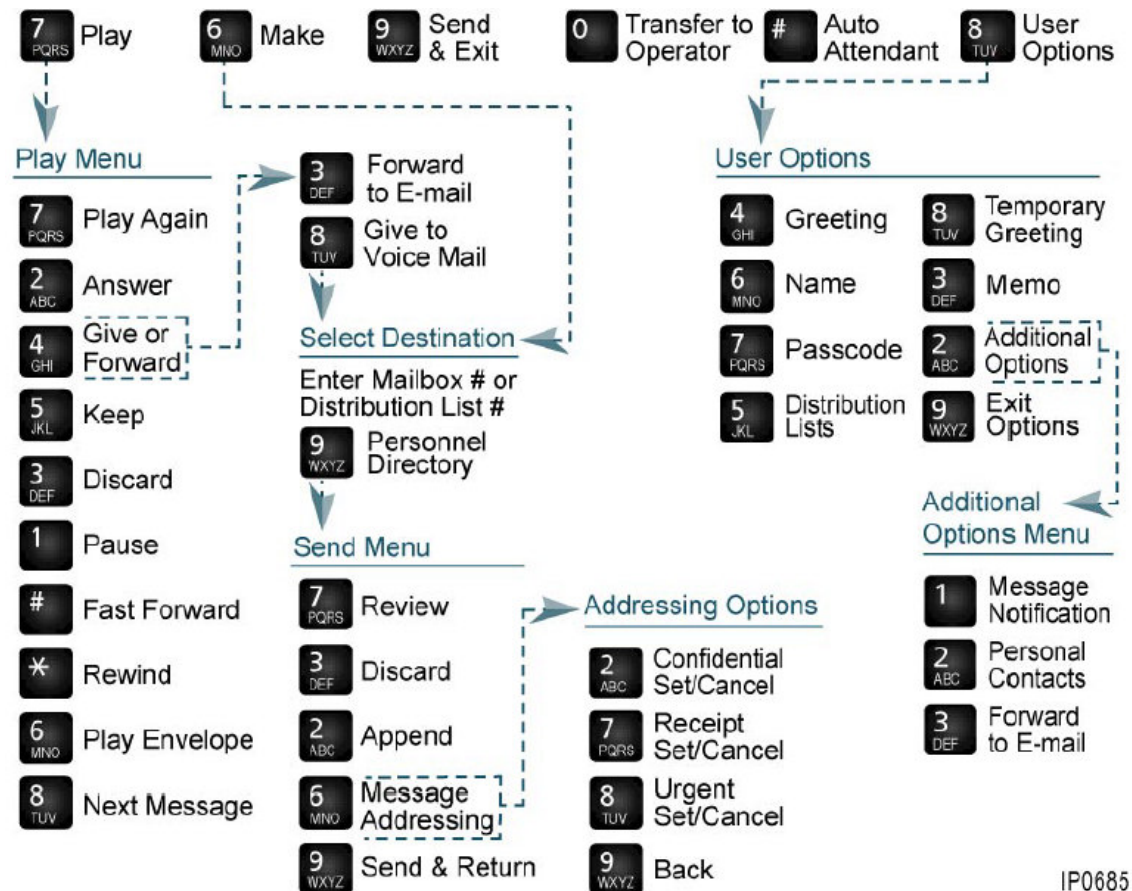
7 PQRS Play
6 MNO Make
9 WXYZ Send & Exit
0 Transfer to Operator
# Auto Attendant
8 TUV User Options

Play Menu

7 PQRS Play Again
2 ABC Answer
4 GHI Give or Forward
5 JKL Keep
3 DEF Discard
1 Pause
# Fast Forward
* Rewind
6 MNO Play Envelope
8 TUV Next Message

3 DEF Forward to E-mail
8 TUV Give to Voice Mail

Select Destination

Enter Mailbox # or Distribution List #
9 WXYZ Personnel Directory

Send Menu

7 PQRS Review
3 DEF Discard
2 ABC Append
6 MNO Message Addressing
9 WXYZ Send & Return

Addressing Options

2 ABC Confidential Set/Cancel
7 PQRS Receipt Set/Cancel
8 TUV Urgent Set/Cancel
9 WXYZ Back

User Options

4 GHI Greeting
8 TUV Temporary Greeting
6 MNO Name
3 DEF Memo
7 PQRS Passcode
2 ABC Additional Options
5 JKL Distribution Lists
9 WXYZ Exit Options

Additional Options Menu

1 Message Notification
2 ABC Personal Contacts
3 DEF Forward to E-mail

IP0685